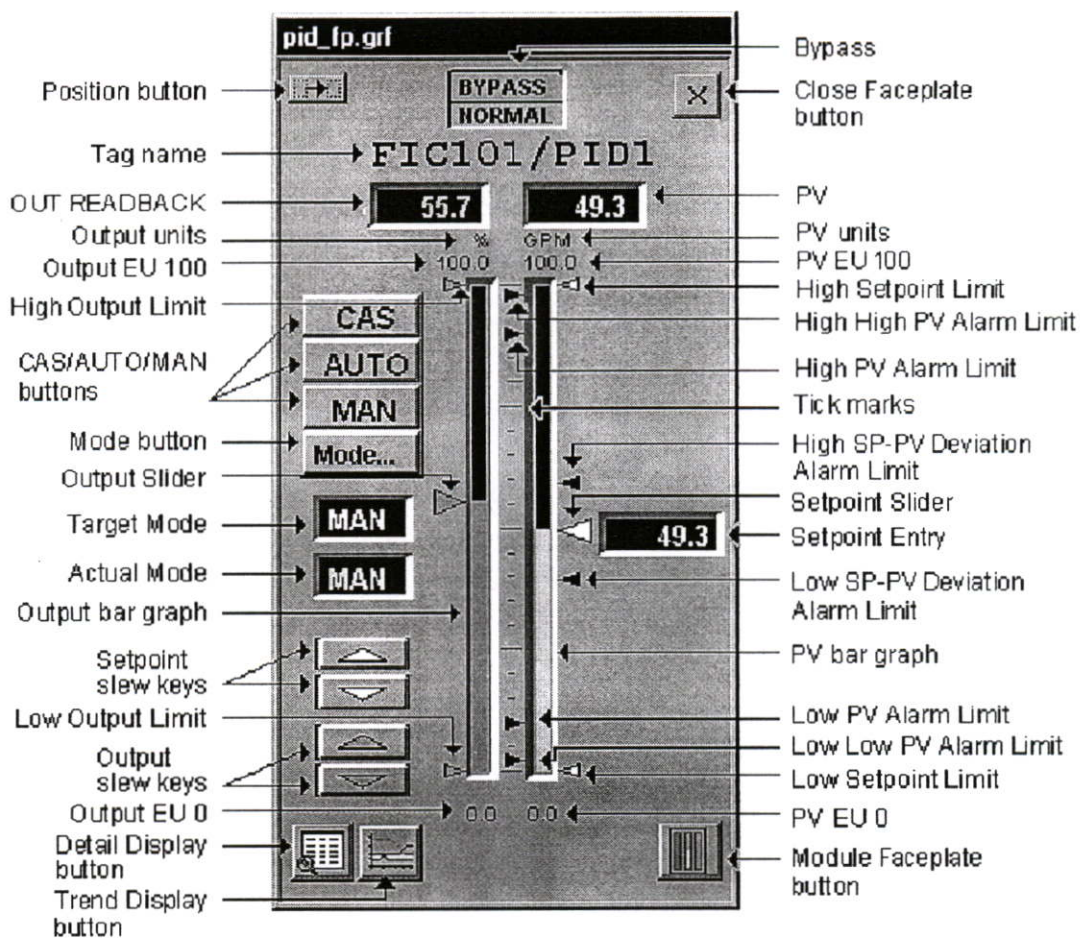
pid_fp.grf

Bypass

Position button

BYPASS
NORMAL

Close Faceplate button

Tag name

FIC101/PID1

OUT READBACK

55.7

49.3

PV

Output units

%

GPM

PV units

Output EU 100

100.0

100.0

PV EU 100

High Output Limit

High Setpoint Limit

High High PV Alarm Limit

CAS/AUTO/MAN buttons

CAS

AUTO

MAN

High PV Alarm Limit

Tick marks

Mode button

Mode...

High SP-PV Deviation Alarm Limit

Output Slider

Setpoint Slider

Target Mode

MAN

49.3

Setpoint Entry

Actual Mode

MAN

Low SP-PV Deviation Alarm Limit

Output bar graph

Setpoint slew keys

PV bar graph

Low Output Limit

Low PV Alarm Limit

Low Low PV Alarm Limit

Output slew keys

Low Setpoint Limit

Output EU 0

0.0

0.0

PV EU 0

Detail Display button

Module Faceplate button

Trend Display button